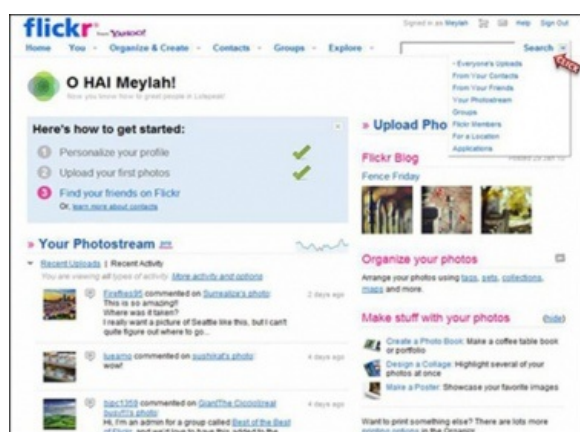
flickr from YAHOO!

Signed in as Meylah Help Sign Out

Home You Organize & Create Contacts Groups Explore Search

• Everyone's Uploads
From Your Contacts
From Your Friends
Your Photostream
Groups
Flickr Members
For a Location
Applications

Click

O HAI Meylah!
Now you know how to greet people in Lolspeak!

Here's how to get started:

1 Personalize your profile
2 Upload your first photos
3 Find your friends on Flickr
Or, learn more about contacts

» Upload Pho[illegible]

Flickr Blog
Fence Friday

» Your Photostream

Recent Uploads | Recent Activity
You are viewing all types of activity. More activity and options

Fireflies95 commented on Sumealize's photo: 2 days ago
This is so amazing!!
Where was it taken?
I really want a picture of Seattle like this, but I can't quite figure out where to go...

lueano commented on sushinat's photo: 4 days ago
wow!

bpc1359 commented on GrantThe Ciccolina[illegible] busy!!'s photo: 4 days ago
Hi, I'm an admin for a group called Best of the Best of Flickr, and we'd love to have this added to the

Organize your photos
Arrange your photos using tags, sets, collections, maps and more.

Make stuff with your photos (hide)

Create a Photo Book: Make a coffee table book or portfolio
Design a Collage: Highlight several of your photos at once
Make a Poster: Showcase your favorite images

Want to print something else? There are lots more printing options in the Organizr.